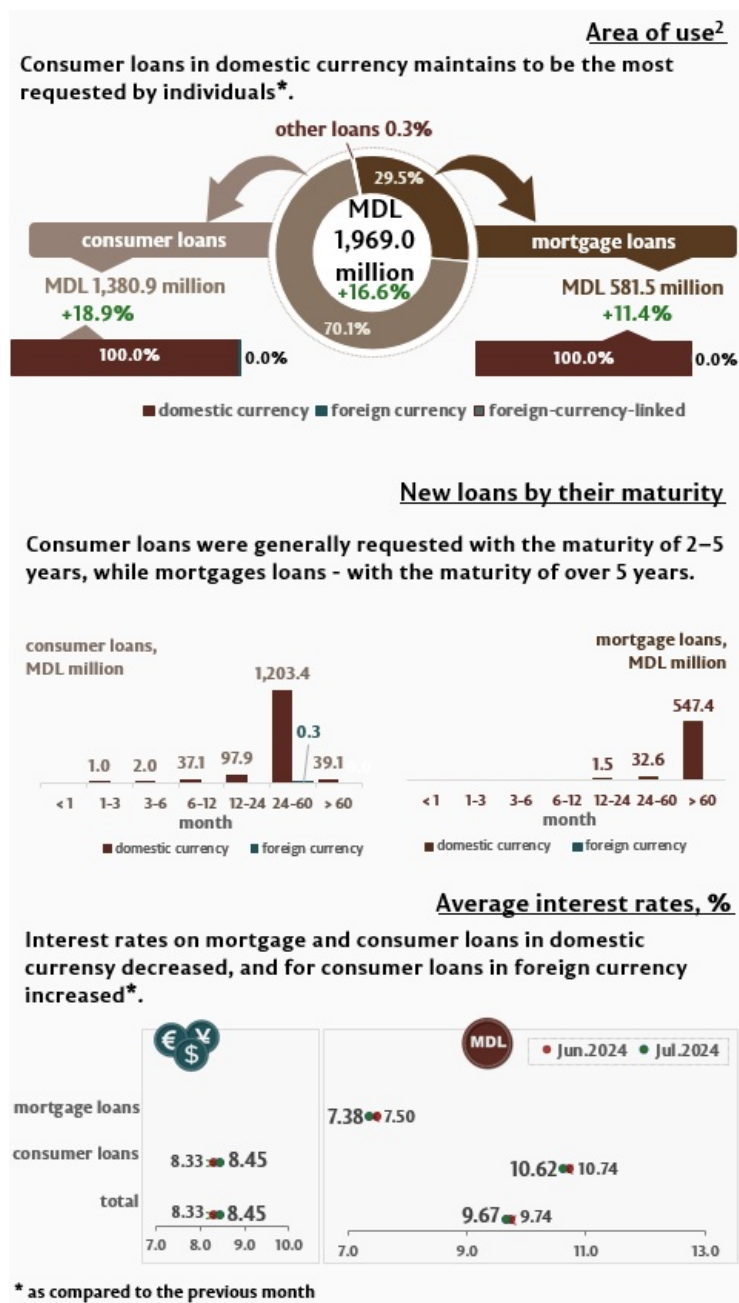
Area of use$^2$

Consumer loans in domestic currency maintains to be the most requested by individuals*.

other loans 0.3%

29.5%

MDL 1,969.0 million +16.6%

70.1%

consumer loans

MDL 1,380.9 million
+18.9%

100.0%
0.0%

mortgage loans

MDL 581.5 million
+11.4%

100.0%
0.0%

domestic currency   foreign currency   foreign-currency-linked

New loans by their maturity

Consumer loans were generally requested with the maturity of 2–5 years, while mortgages loans - with the maturity of over 5 years.

consumer loans, MDL million

1.0   2.0   37.1   97.9   1,203.4   0.3   39.1

< 1   1-3   3-6   6-12   12-24   24-60   > 60
month

domestic currency   foreign currency

mortgage loans, MDL million

1.5   32.6   547.4

< 1   1-3   3-6   6-12   12-24   24-60   > 60
month

domestic currency   foreign currency

Average interest rates, %

Interest rates on mortgage and consumer loans in domestic currensy decreased, and for consumer loans in foreign currency increased*.

MDL
Jun.2024   Jul.2024

mortgage loans
consumer loans
total

8.33   8.45
8.33   8.45

7.0   8.0   9.0   10.0

7.38   7.50
10.62   10.74
9.67   9.74

7.0   9.0   11.0   13.0

* as compared to the previous month